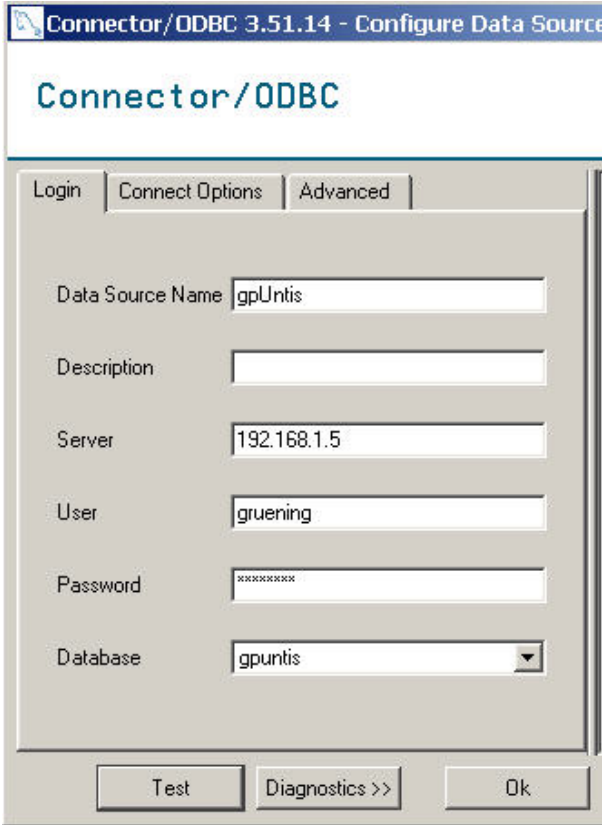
Connector/ODBC 3.51.14 - Configure Data Source

Connector/ODBC

Login | Connect Options | Advanced

Data Source Name gpUntis

Description

Server 192.168.1.5

User gruening

Password ********

Database gpuntis

Test | Diagnostics >> | Ok